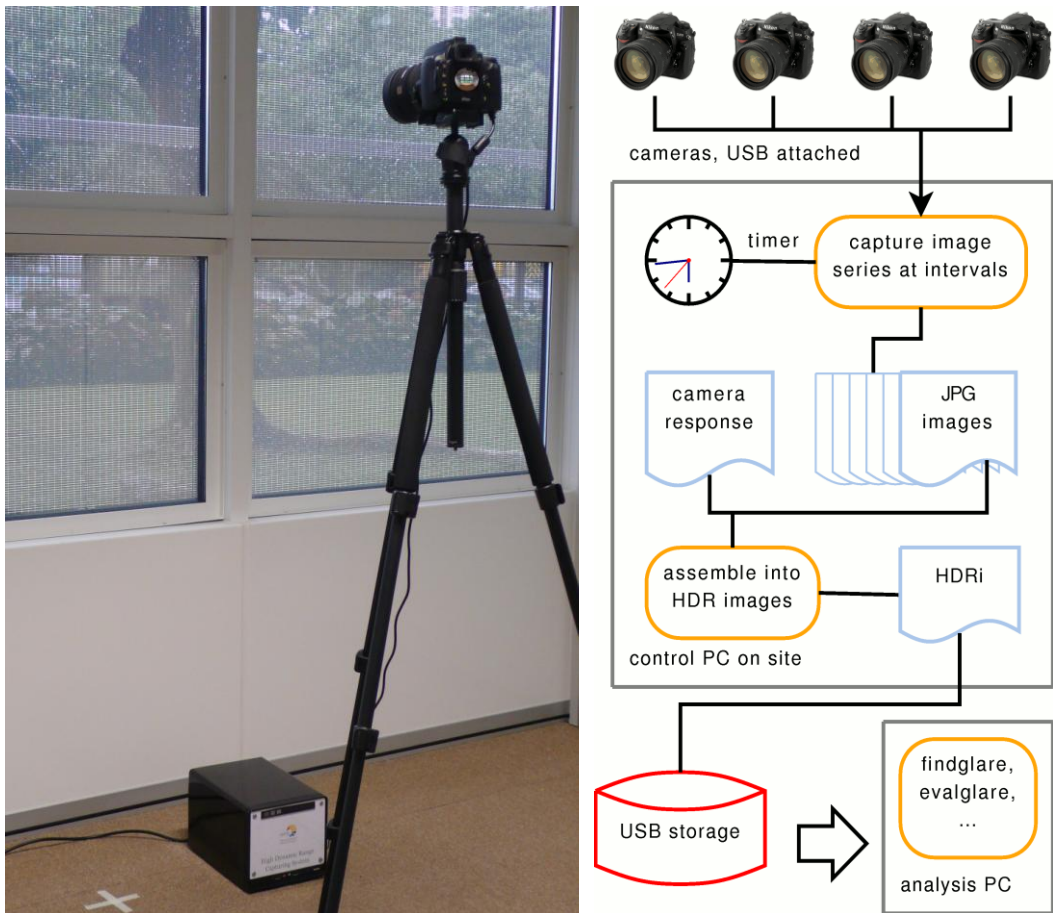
cameras, USB attached

timer

capture image series at intervals

camera response

JPG images

assemble into HDR images

HDRi

control PC on site

USB storage

findglare, evalglare, ...

analysis PC

High Dynamic Range Capturing System